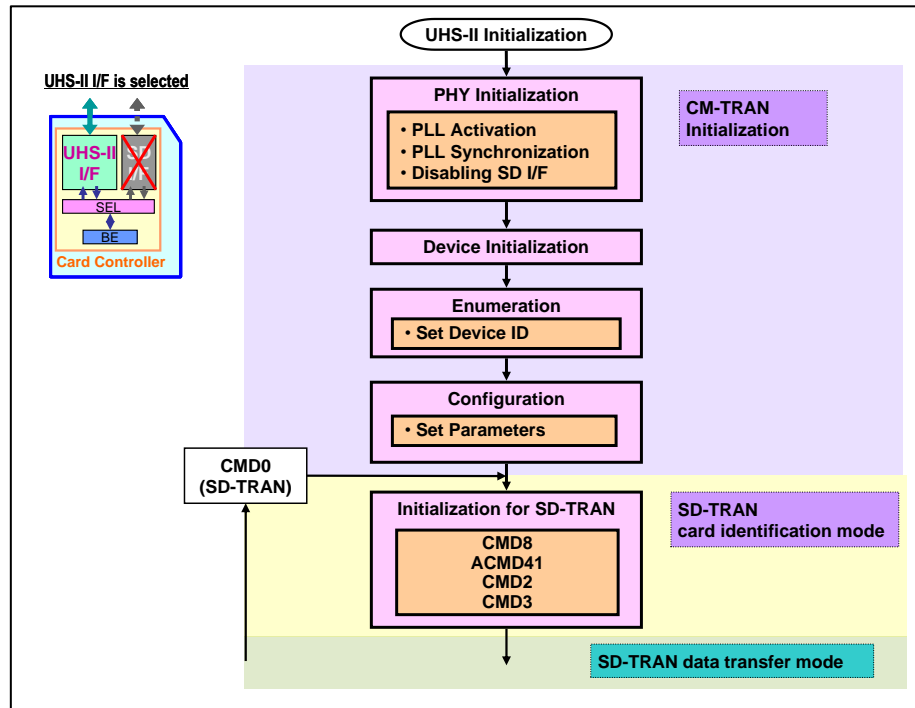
UHS-II Initialization

UHS-II I/F is selected

UHS-II I/F

SD

SEL

BE

Card Controller

PHY Initialization

• PLL Activation
• PLL Synchronization
• Disabling SD I/F

CM-TRAN Initialization

Device Initialization

Enumeration

• Set Device ID

Configuration

• Set Parameters

CMD0 (SD-TRAN)

Initialization for SD-TRAN

CMD8
ACMD41
CMD2
CMD3

SD-TRAN card identification mode

SD-TRAN data transfer mode